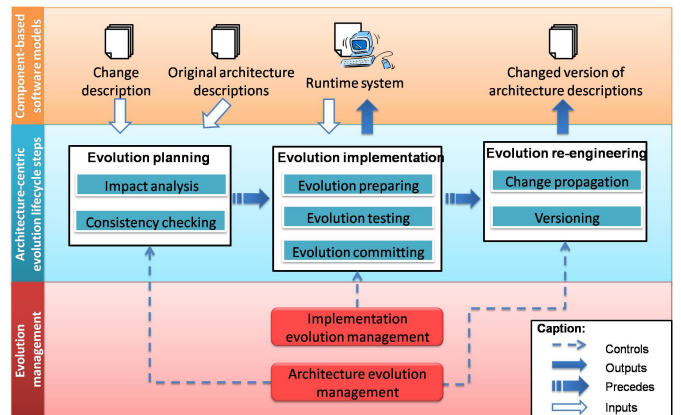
Component-based software models

Change description

Original architecture descriptions

Runtime system

Changed version of architecture descriptions

Architecture-centric evolution lifecycle steps

Evolution planning

Impact analysis

Consistency checking

Evolution implementation

Evolution preparing

Evolution testing

Evolution committing

Evolution re-engineering

Change propagation

Versioning

Evolution management

Implementation evolution management

Architecture evolution management

Caption:

Controls

Outputs

Precedes

Inputs